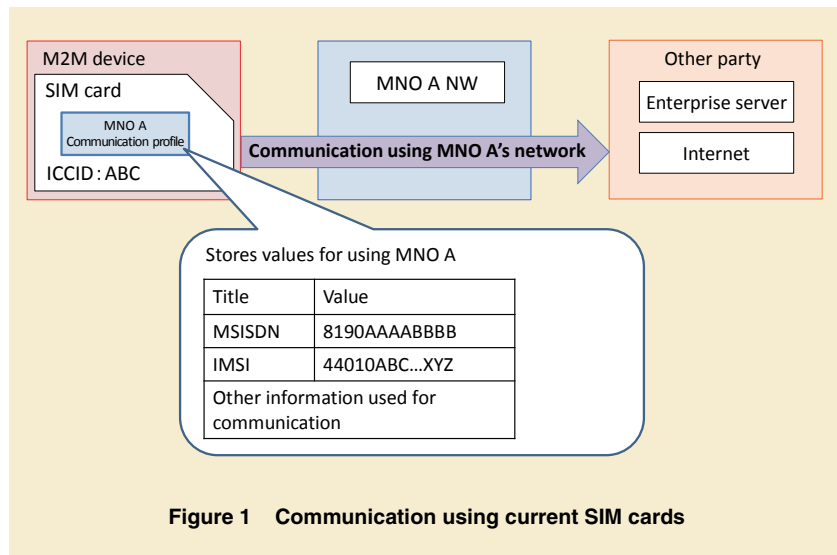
M2M device

SIM card

MNO A
Communication profile

ICCID : ABC

MNO A NW

Communication using MNO A’s network

Other party

Enterprise server

Internet

Stores values for using MNO A

| Title | Value |
|---|---|
| MSISDN | 8190AAAABBBB |
| IMSI | 44010ABC…XYZ |
| Other information used for communication | |

Figure 1 Communication using current SIM cards